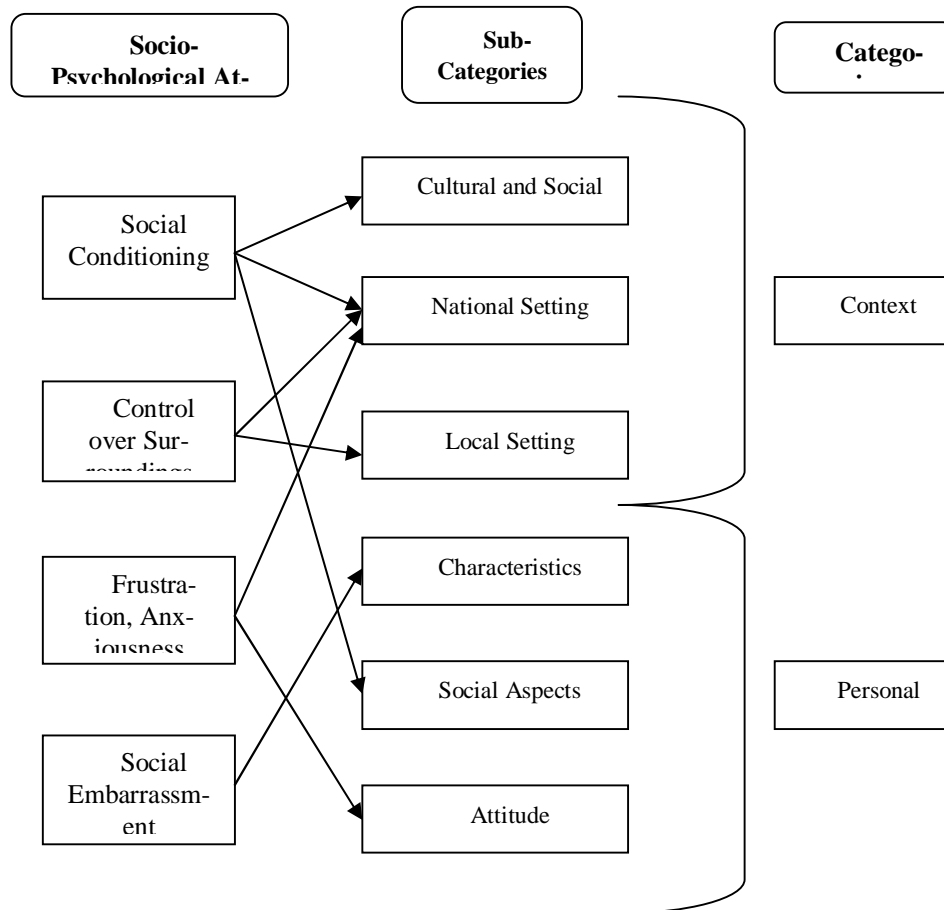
Socio-Psychological At-

Sub-Categories

Catego-

Social Conditioning

Control over Surroundings

Frustration, Anxiousness

Social Embarrassment

Cultural and Social

National Setting

Local Setting

Characteristics

Social Aspects

Attitude

Context

Personal